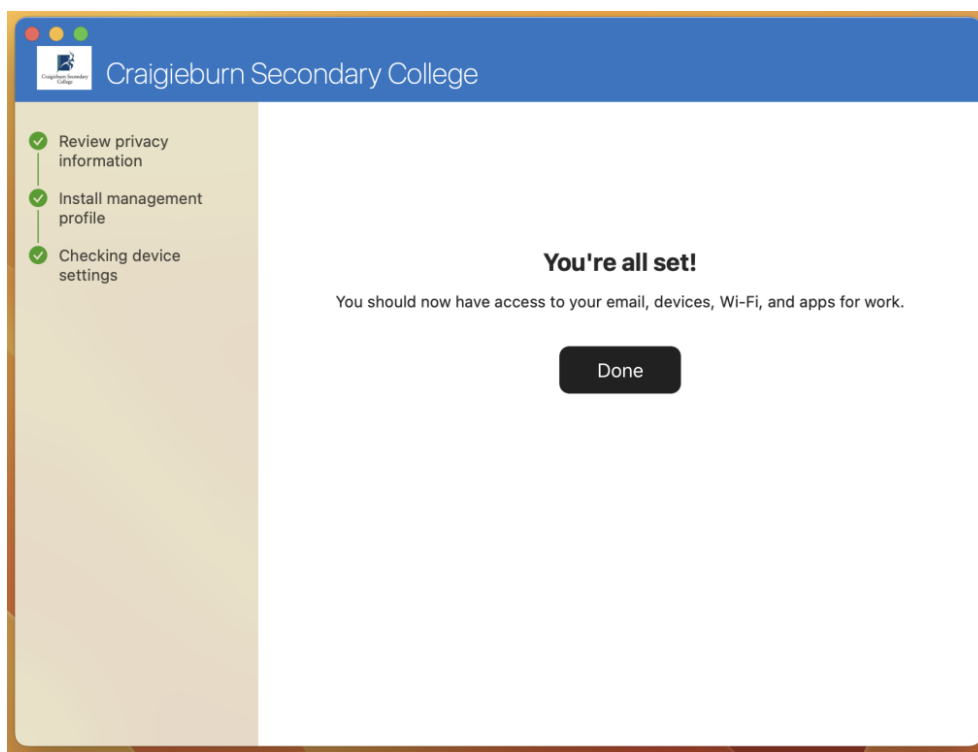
Craigieburn Secondary College

Craigieburn Secondary College

Review privacy information

Install management profile

Checking device settings

You're all set!

You should now have access to your email, devices, Wi-Fi, and apps for work.

Done